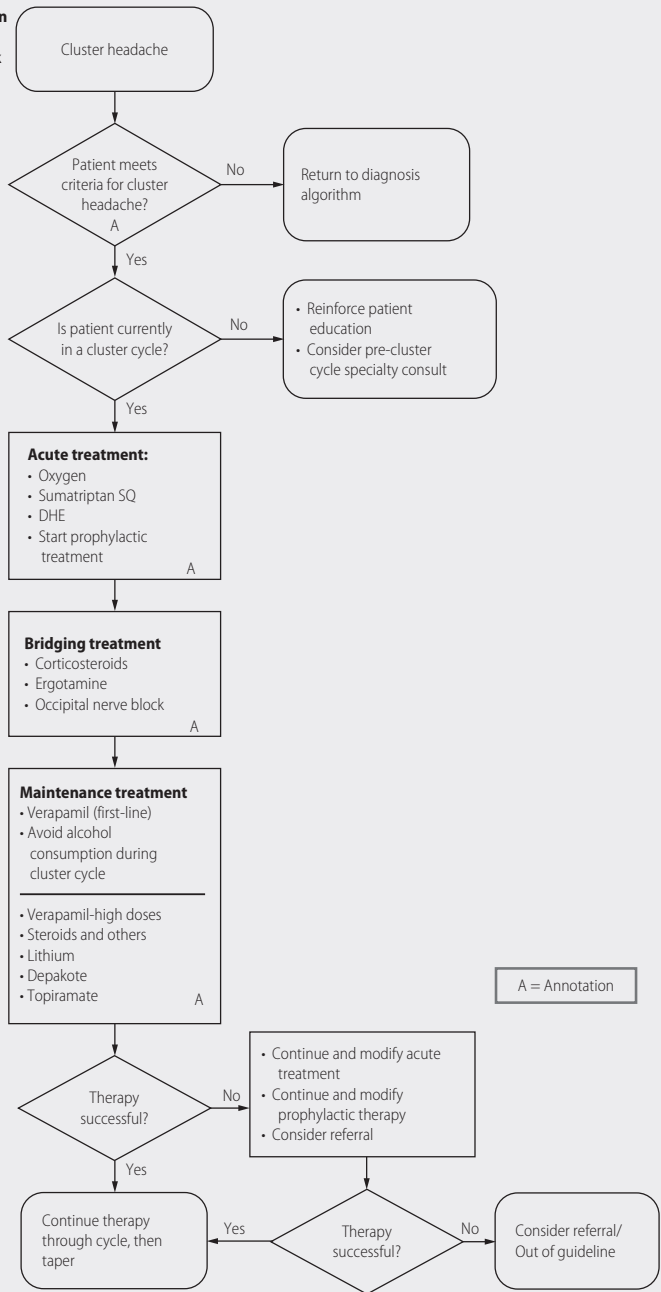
n

t

Cluster headache

Patient meets criteria for cluster headache?
A

No

Return to diagnosis algorithm

Yes

Is patient currently in a cluster cycle?

No

• Reinforce patient education
• Consider pre-cluster cycle specialty consult

Yes

**Acute treatment:**
• Oxygen
• Sumatriptan SQ
• DHE
• Start prophylactic treatment
A

**Bridging treatment**
• Corticosteroids
• Ergotamine
• Occipital nerve block
A

**Maintenance treatment**
• Verapamil (first-line)
• Avoid alcohol consumption during cluster cycle

• Verapamil-high doses
• Steroids and others
• Lithium
• Depakote
• Topiramate
A

A = Annotation

Therapy successful?

No

• Continue and modify acute treatment
• Continue and modify prophylactic therapy
• Consider referral

Yes

Continue therapy through cycle, then taper

Yes

Therapy successful?

No

Consider referral/ Out of guideline